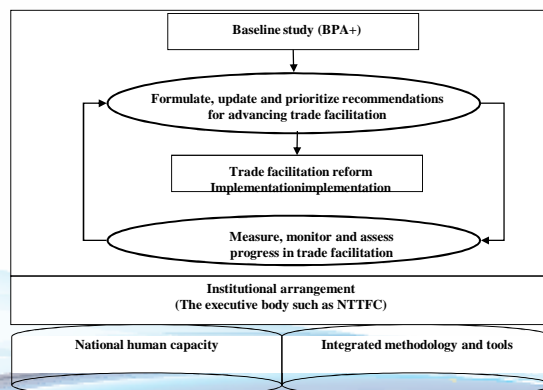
Baseline study (BPA+)

Formulate, update and prioritize recommendations for advancing trade facilitation

Trade facilitation reform Implementationimplementation

Measure, monitor and assess progress in trade facilitation

Institutional arrangement
(The executive body such as NTTFC)

National human capacity

Integrated methodology and tools